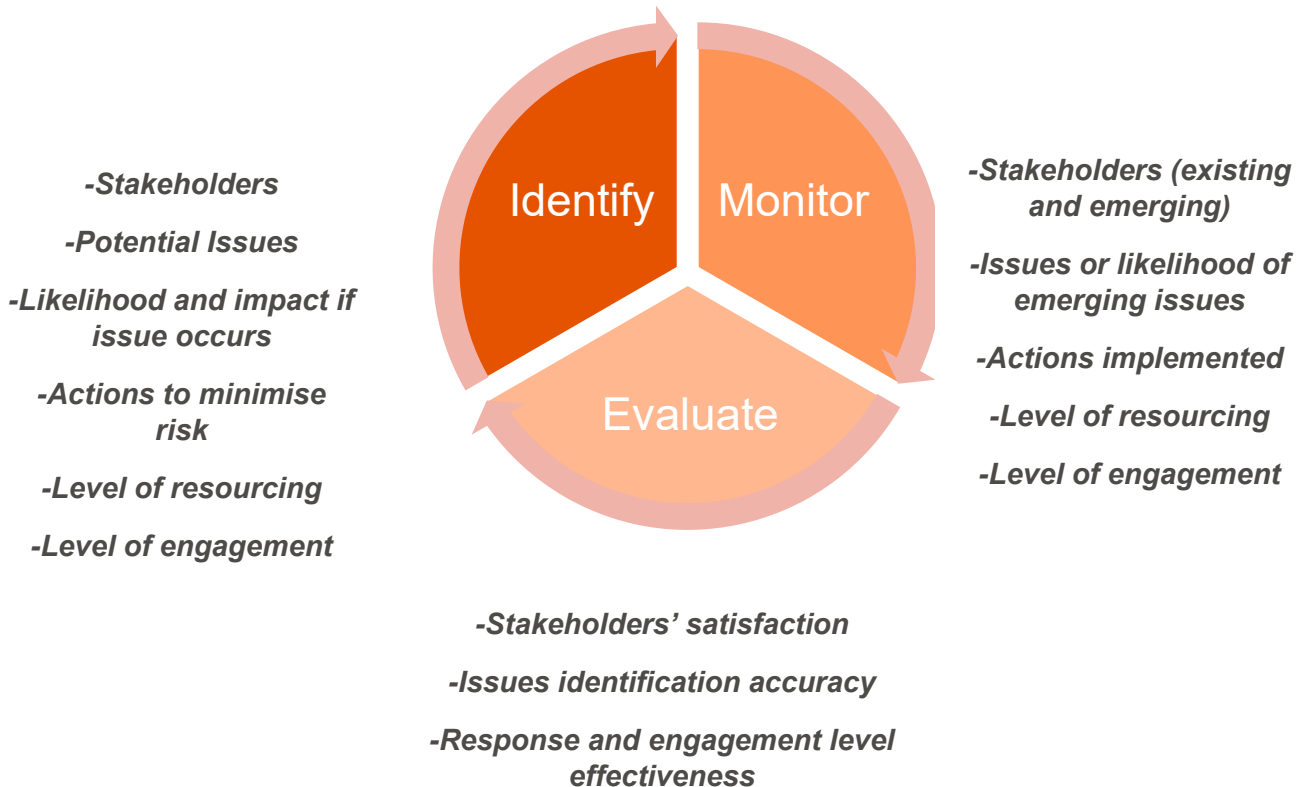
Identify

Monitor

Evaluate

-Stakeholders

-Potential Issues

-Likelihood and impact if issue occurs

-Actions to minimise risk

-Level of resourcing

-Level of engagement

-Stakeholders (existing and emerging)

-Issues or likelihood of emerging issues

-Actions implemented

-Level of resourcing

-Level of engagement

-Stakeholders' satisfaction

-Issues identification accuracy

-Response and engagement level effectiveness